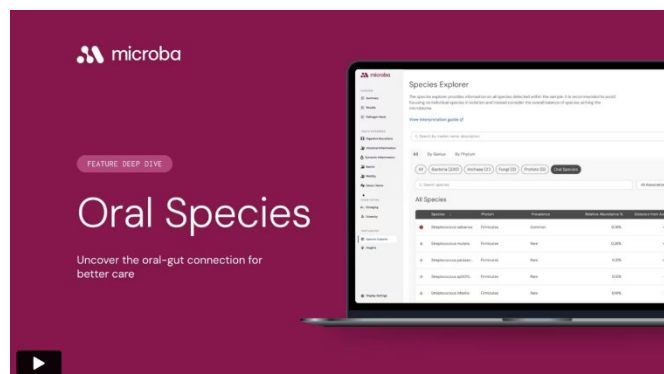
microba

FEATURE DEEP DIVE

Oral Species

Uncover the oral-gut connection for better care

microba

Species Explorer

View interpretation guide

All By Genus By Phylum

All Bacteria Archaea Fungi Protists Oral Species

All Species

| Species | Phylum | Prevalence | Relative Abundance % |
|---|---|---|---|
| Streptococcus salivarius | Firmicutes | Common | 0.16% |
| Streptococcus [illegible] | Firmicutes | Rare | 0.08% |
| Streptococcus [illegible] | Firmicutes | Rare | 0.01% |
| Streptococcus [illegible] | Firmicutes | Rare | 0.01% |
| Streptococcus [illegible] | Firmicutes | Rare | 0.01% |